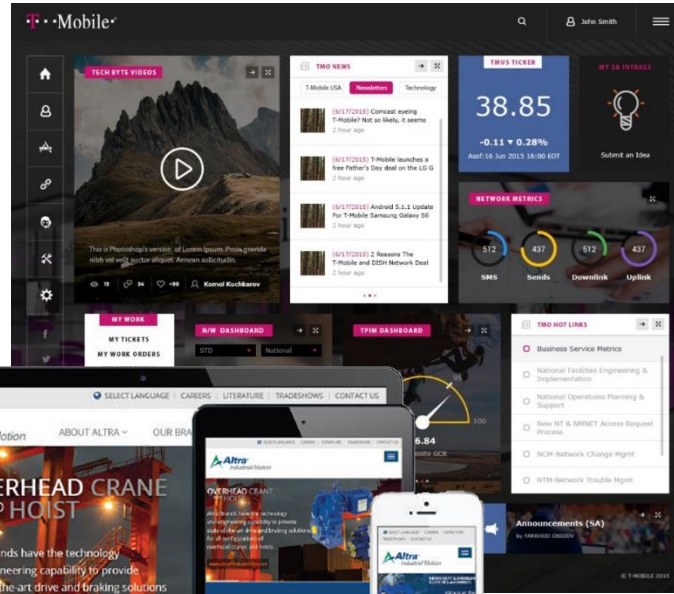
T · · Mobile ·

John Smith

TECH BYTE VIDEOS

This is Photoshop's version of Lorem Ipsum. Proin gravida nibh vel velit auctor aliquet. Aenean sollicitudin.

13 34 +99 Komol Kuchkarov

TMO NEWS

T-Mobile USA Newsletters Technology

[6/17/2015] Comcast eyeing T-Mobile? Not so likely, it seems
2 hour ago

[6/17/2015] T-Mobile launches a free Father's Day deal on the LG G
2 hour ago

[6/17/2015] Android 5.1.1 Update For T-Mobile Samsung Galaxy S6
2 hour ago

[6/17/2015] 2 Reasons The T-Mobile and DISH Network Deal
2 hour ago

TMUS TICKER

38.85

-0.11 ▼ 0.28%

Asof: 16 Jun 2015 16:00 EDT

MY SA INTAKES

Submit an Idea

NETWORK METRICS

512 SMS
437 Sends
512 Downlink
437 Uplink

MY WORK
MY TICKETS
MY WORK ORDERS

N/W DASHBOARD
STD National

TPIM DASHBOARD

6.84

100

TMO HOT LINKS

Business Service Metrics
National Facilities Engineering & Implementation
National Operations Planning & Support
New NT & NMNET Access Request Process
NCM-Network Change Mgmt
NTM-Network Trouble Mgmt

Announcements (SA)
by FARHOOD OBIDOV

© T-MOBILE 2015

SELECT LANGUAGE | CAREERS | LITERATURE | TRADESHOWS | CONTACT US

otion ABOUT ALTRA OUR BRA

ERHEAD CRANE
HOIST

nds have the technology
neering capability to provide
-the-art drive and braking solutions

Altra Industrial Motion

OVERHEAD CRANE HOIST

Altra
Industrial Motion